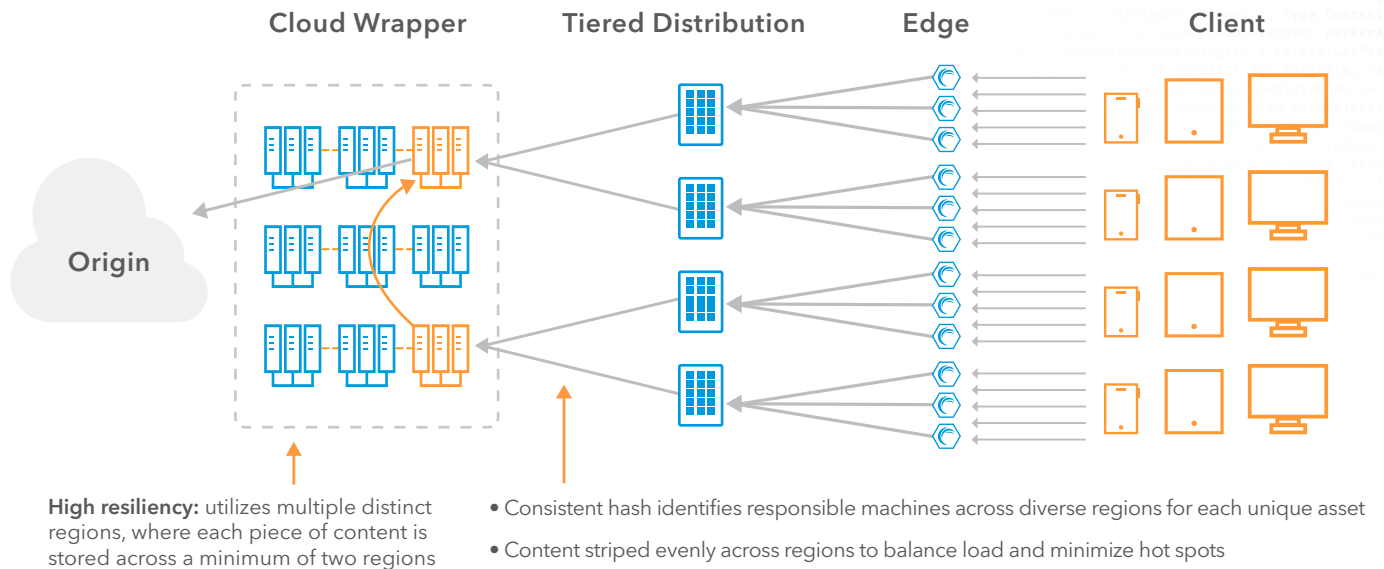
Cloud Wrapper

Tiered Distribution

Edge

Client

Origin

**High resiliency:** utilizes multiple distinct regions, where each piece of content is stored across a minimum of two regions

• Consistent hash identifies responsible machines across diverse regions for each unique asset

• Content striped evenly across regions to balance load and minimize hot spots